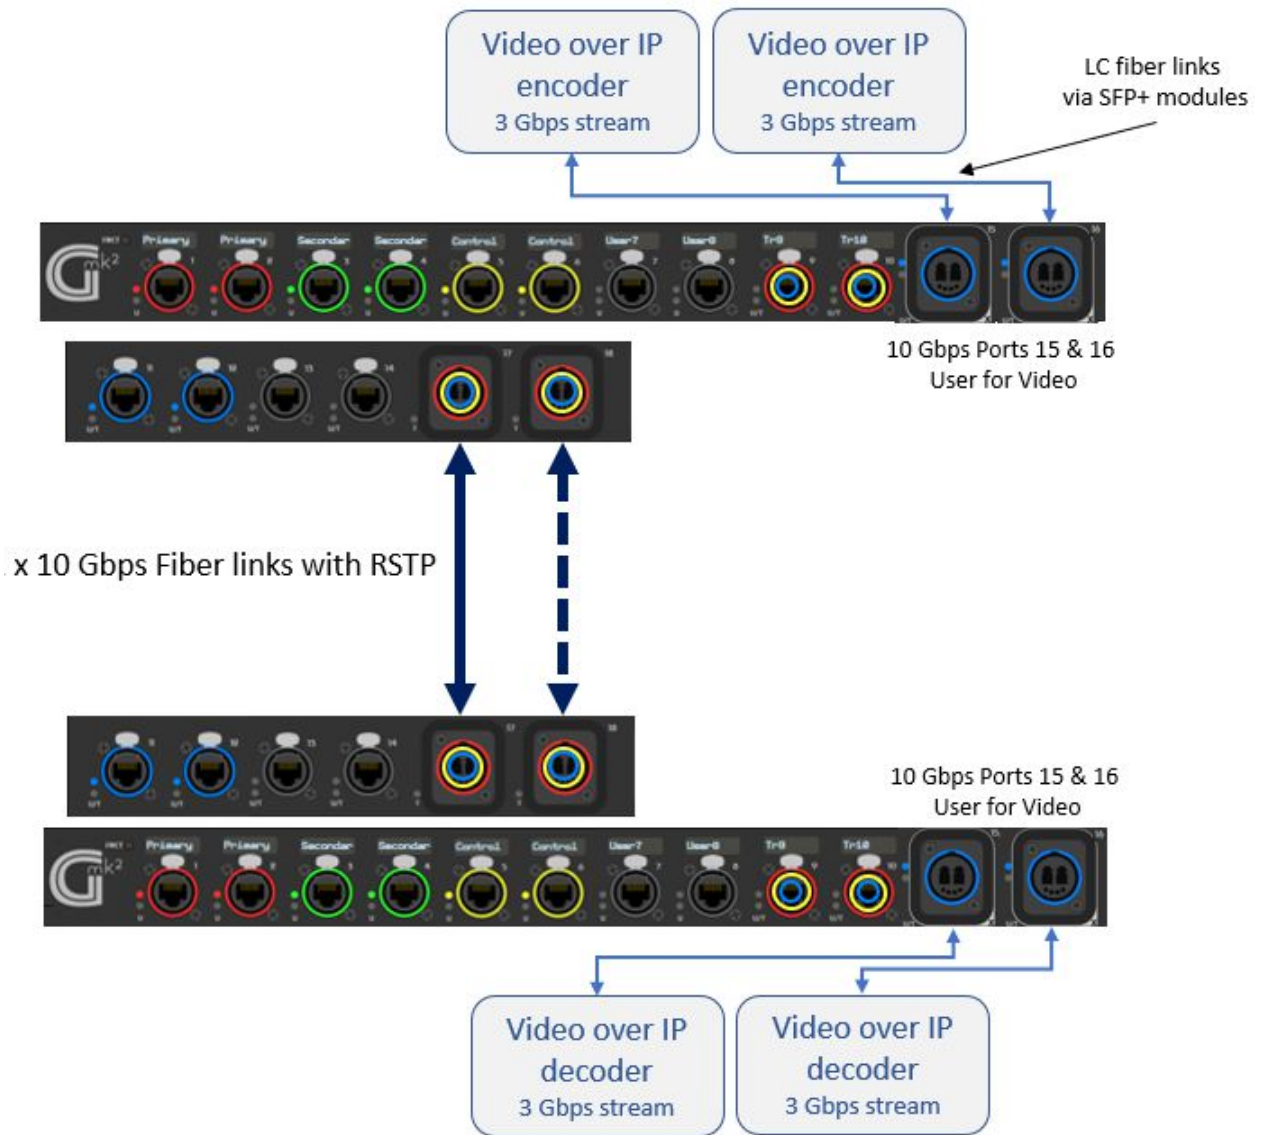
Video over IP encoder 3 Gbps stream

Video over IP encoder 3 Gbps stream

LC fiber links via SFP+ modules

Primary Primary Secondary Secondary Control Control User7 User8 Tr9 Tr10

10 Gbps Ports 15 & 16 User for Video

x 10 Gbps Fiber links with RSTP

10 Gbps Ports 15 & 16 User for Video

Primary Primary Secondary Secondary Control Control User7 User8 Tr9 Tr10

Video over IP decoder 3 Gbps stream

Video over IP decoder 3 Gbps stream